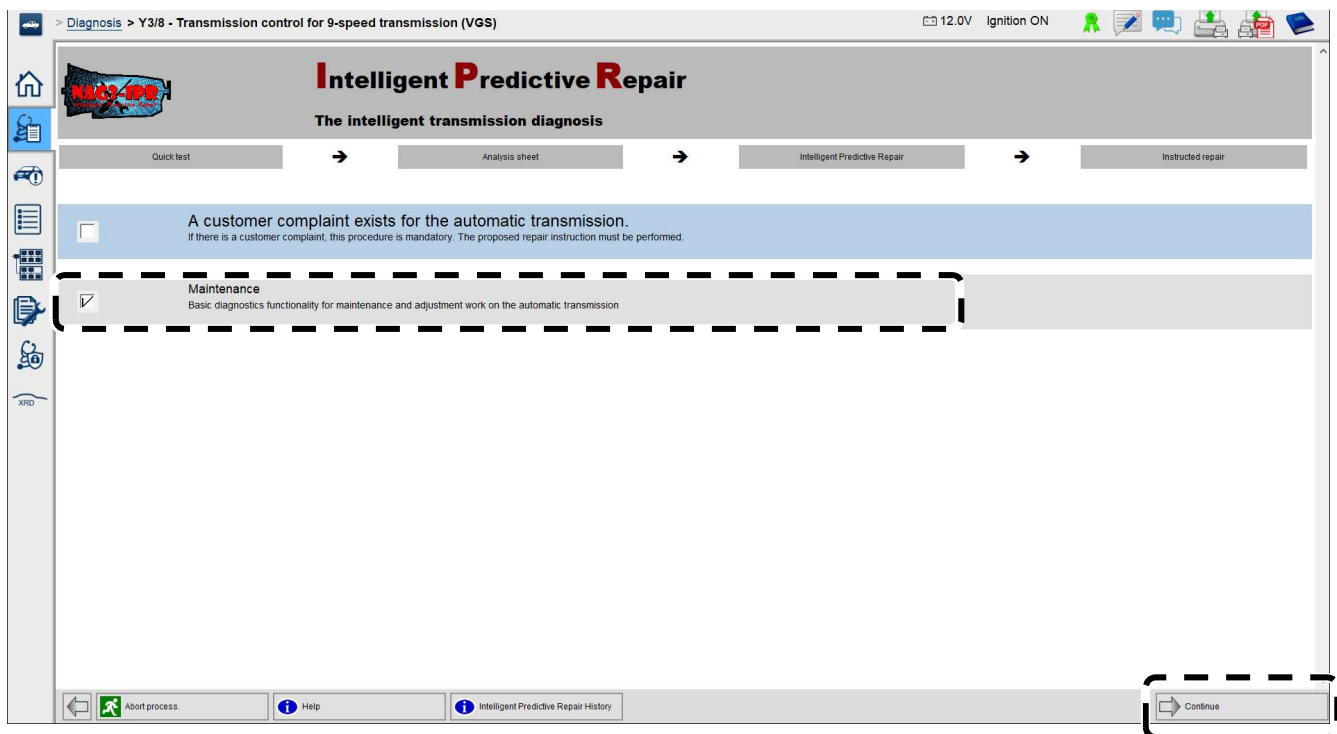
> Diagnosis > Y3/8 - Transmission control for 9-speed transmission (VGS)

12.0V Ignition ON

NAG3-IPR

Intelligent Predictive Repair

The intelligent transmission diagnosis

Quick test → Analysis sheet → Intelligent Predictive Repair → Instructed repair

A customer complaint exists for the automatic transmission.
If there is a customer complaint, this procedure is mandatory. The proposed repair instruction must be performed.

Maintenance
Basic diagnostics functionality for maintenance and adjustment work on the automatic transmission

XRD

Abort process.

Help

Intelligent Predictive Repair History

Continue